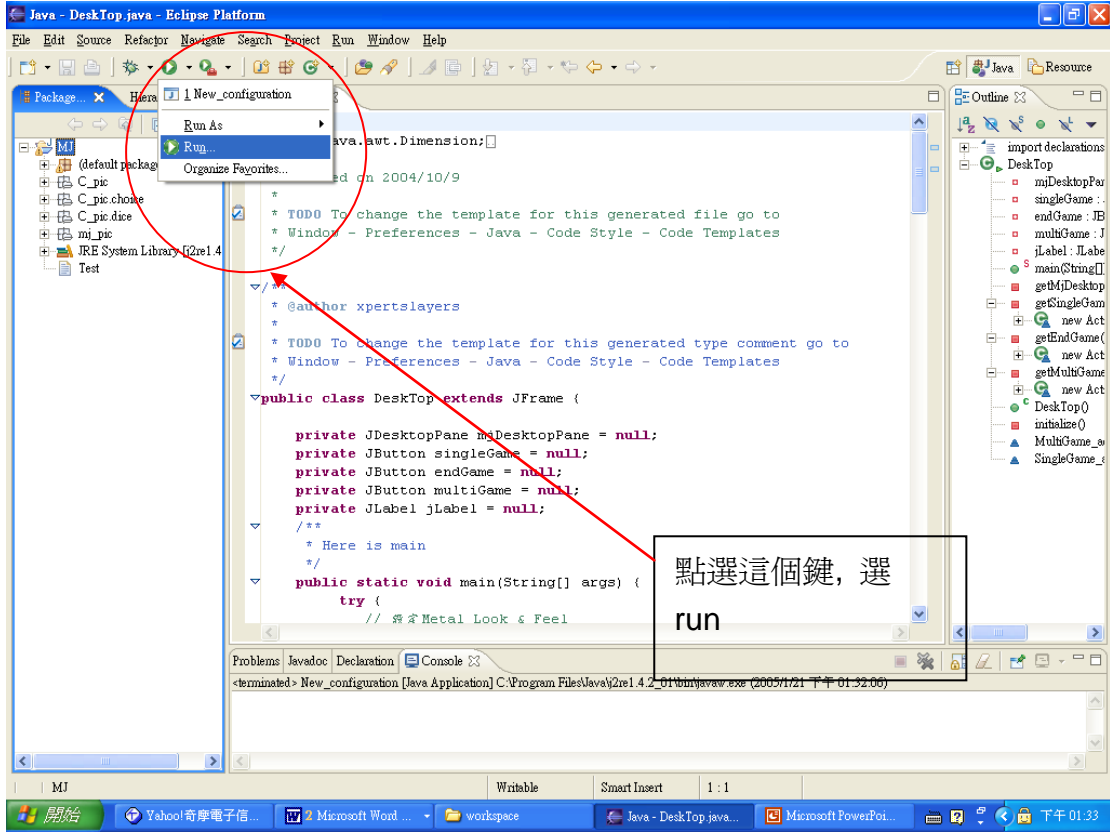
Java - DeskTop.java - Eclipse Platform

File Edit Source Refactor Navigate Search Project Run Window Help

Java Resource

Package... Hiera

1 New_configuration
Run As
Run...
Organize Favorites...

MJ
(default package
C_pic
C_pic.choise
C_pic.dice
mj_pic
JRE System Library [j2re1.4
Test

ava.awt.Dimension;

ed on 2004/10/9
*
* TODO To change the template for this generated file go to
* Window - Preferences - Java - Code Style - Code Templates
*/

/**
* @author xpertslayers
*
* TODO To change the template for this generated type comment go to
* Window - Preferences - Java - Code Style - Code Templates
*/
public class DeskTop extends JFrame {

private JDesktopPane mjDesktopPane = null;
private JButton singleGame = null;
private JButton endGame = null;
private JButton multiGame = null;
private JLabel jLabel = null;
/**
* Here is main
*/
public static void main(String[] args) {
try {
// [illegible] Metal Look & Feel

點選這個鍵，選 run

Outline
import declarations
DeskTop
mjDesktopPar
singleGame : .
endGame : JB
multiGame : J
jLabel : JLabe
main(String[]
getMjDesktop
getSingleGam
new Act
getEndGame(
new Act
getMultiGame
new Act
DeskTop()
initialize()
MultiGame_a
SingleGame_

Problems Javadoc Declaration Console
<terminated> New_configuration [Java Application] C:\Program Files\Java\j2re1.4.2_01\bin\javaw.exe (2005/1/21 下午 01:32:06)

MJ Writable Smart Insert 1 : 1

開始 Yahoo!奇摩電子信... 2 Microsoft Word ... workspace Java - DeskTop.java... Microsoft PowerPoi... 下午 01:33